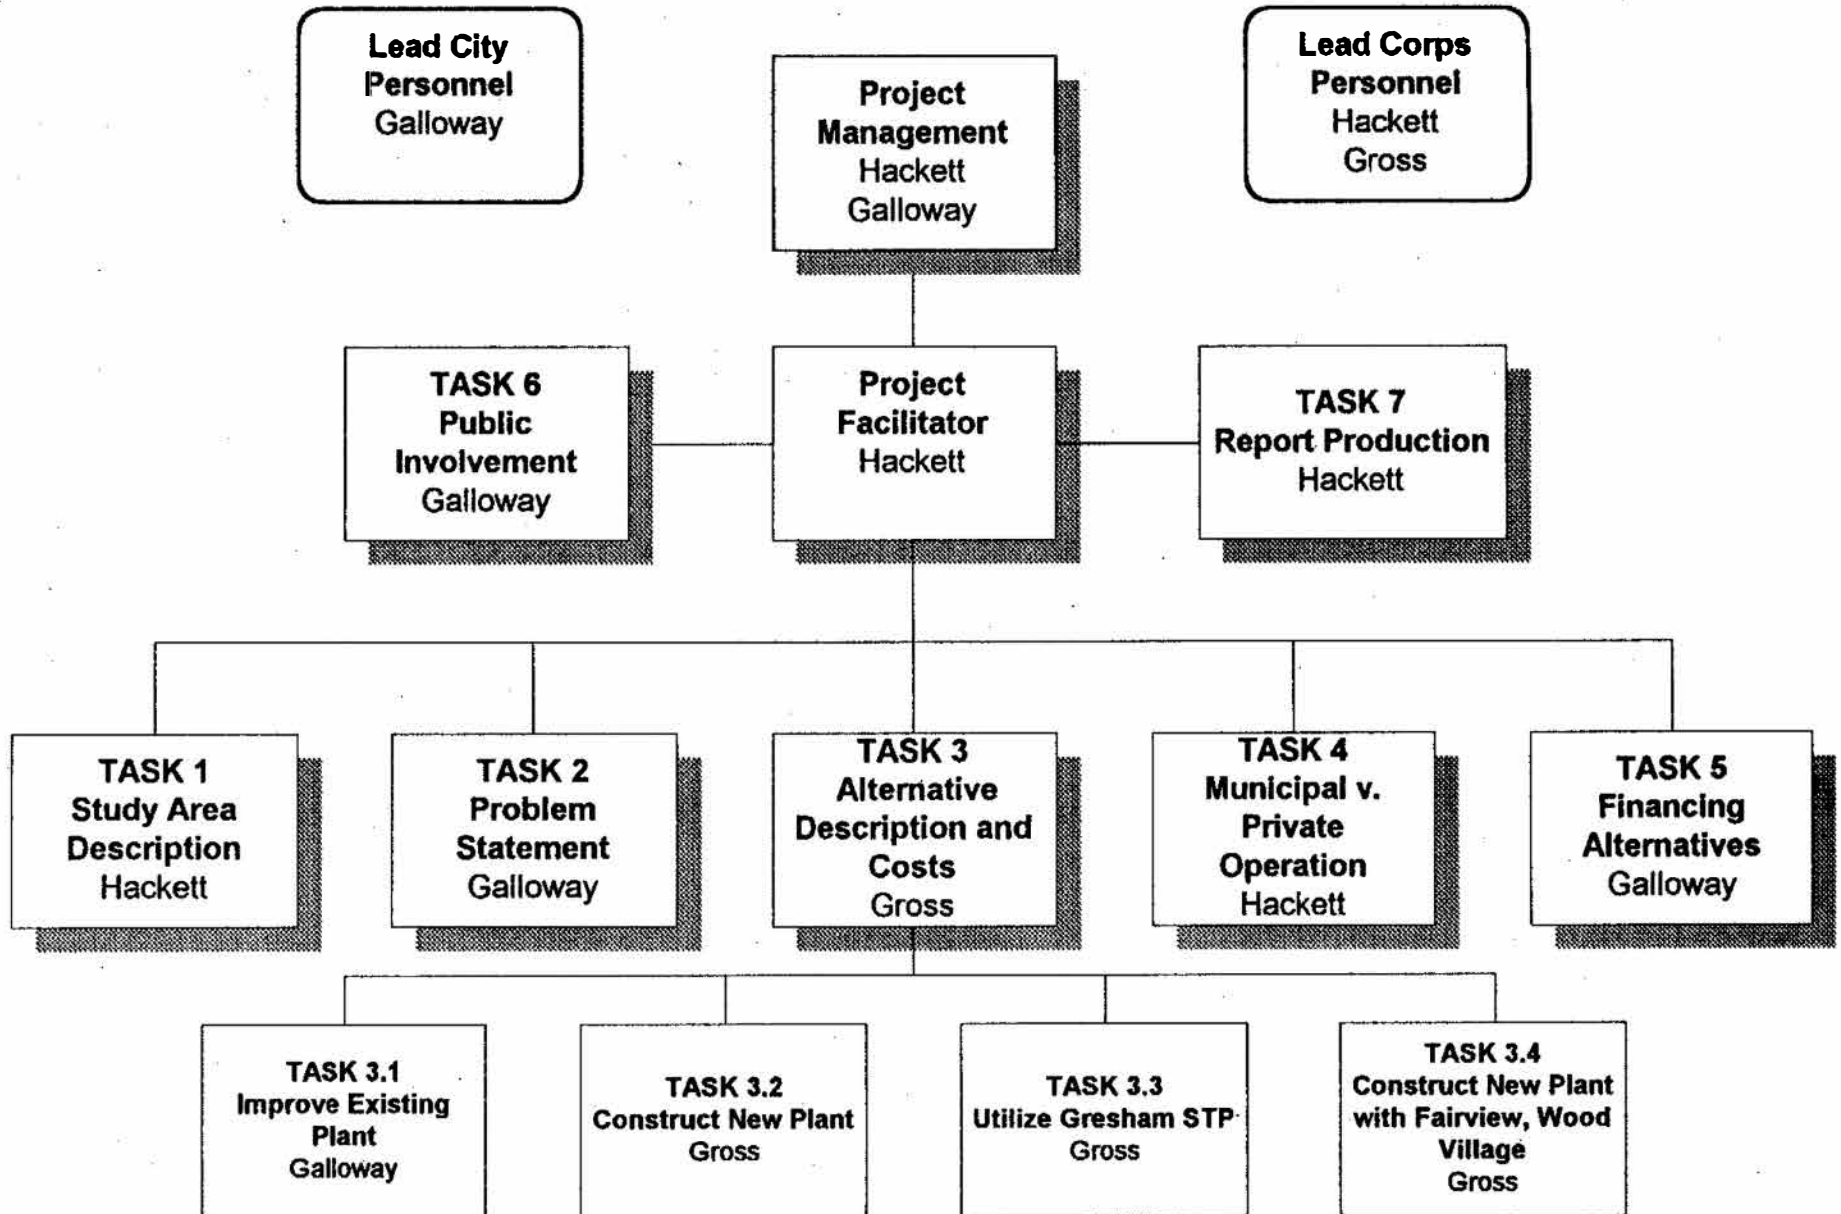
Lead City Personnel
Galloway

Project Management
Hackett
Galloway

Lead Corps Personnel
Hackett
Gross

TASK 6
Public Involvement
Galloway

Project Facilitator
Hackett

TASK 7
Report Production
Hackett

TASK 1
Study Area Description
Hackett

TASK 2
Problem Statement
Galloway

TASK 3
Alternative Description and Costs
Gross

TASK 4
Municipal v. Private Operation
Hackett

TASK 5
Financing Alternatives
Galloway

TASK 3.1
Improve Existing Plant
Galloway

TASK 3.2
Construct New Plant
Gross

TASK 3.3
Utilize Gresham STP
Gross

TASK 3.4
Construct New Plant with Fairview, Wood Village
Gross